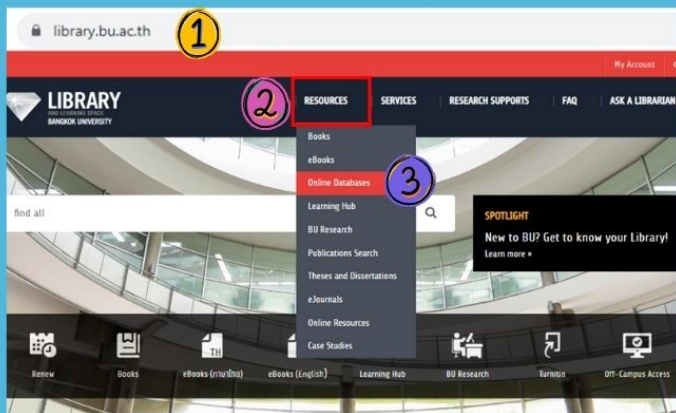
library.bu.ac.th

1

My Account

LIBRARY
AND LEARNING SPACE
BANGKOK UNIVERSITY

2

RESOURCES

SERVICES

RESEARCH SUPPORTS

FAQ

ASK A LIBRARIAN

Books
eBooks
Online Databases
Learning Hub
BU Research
Publications Search
Theses and Dissertations
eJournals
Online Resources
Case Studies

3

find all

SPOTLIGHT

New to BU? Get to know your Library!

Learn more »

Renew

Books

eBooks (ภาษาไทย)

eBooks (English)

Learning Hub

BU Research

Turnitin

Off-Campus Access